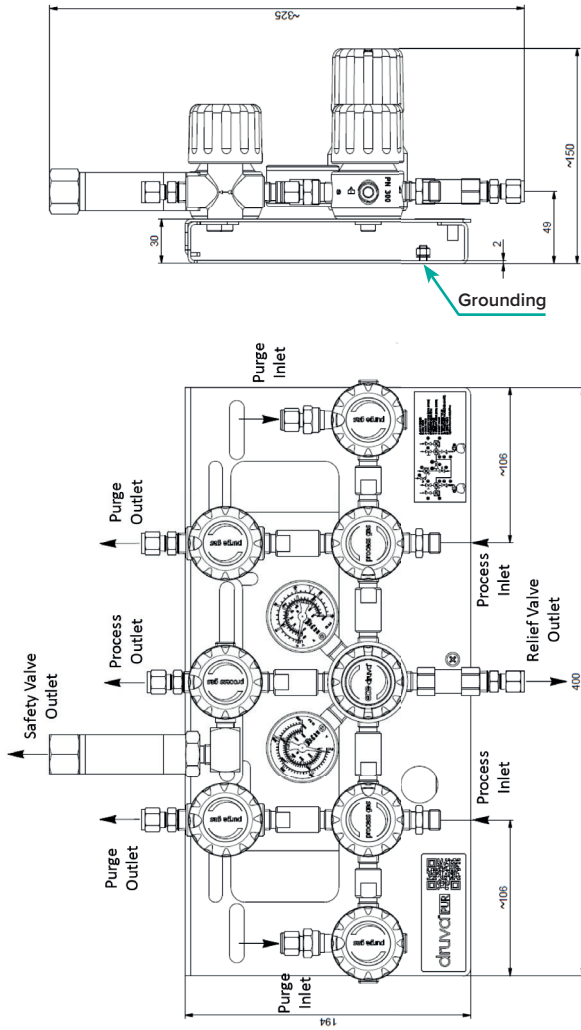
~325

~150

49

30

2

PN 300

Grounding

Purge Inlet

Purge Outlet

Process Outlet

Safety Valve Outlet

Purge Outlet

Purge Inlet

Process Inlet

Relief Valve Outlet

Process Inlet

~106

400

~106

194

purge gas

process gas

druva

druva EUR